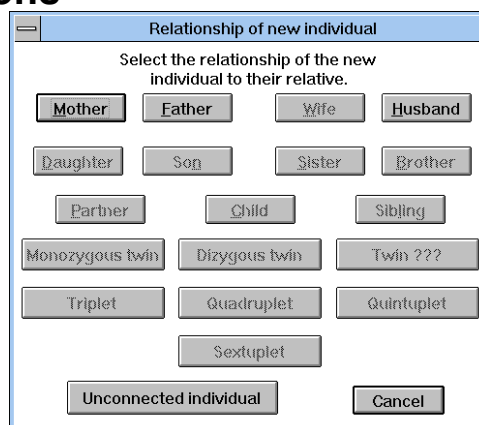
Relationship of new individual

Select the relationship of the new individual to their relative.

Mother
Father
Wife
Husband

Daughter
Son
Sister
Brother

Partner
Child
Sibling

Monozygous twin
Dizygous twin
Twin ???

Triplet
Quadruplet
Quintuplet

Sextuplet

Unconnected individual
Cancel